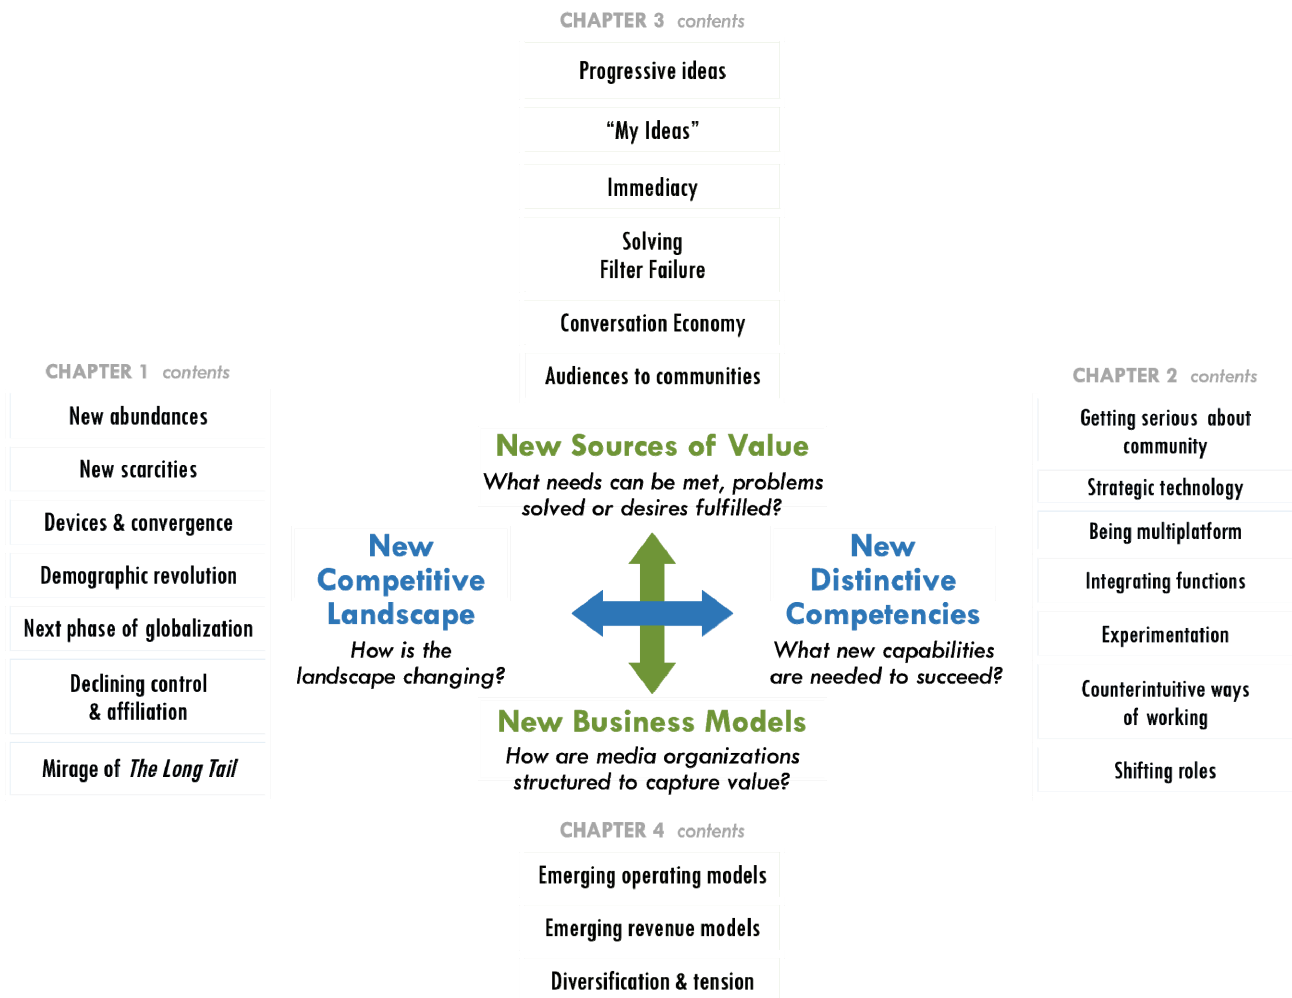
CHAPTER 3 contents

Progressive ideas

“My Ideas”

Immediacy

Solving Filter Failure

Conversation Economy

Audiences to communities

CHAPTER 1 contents

New abundances

New scarcities

Devices & convergence

Demographic revolution

Next phase of globalization

Declining control & affiliation

Mirage of *The Long Tail*

New Sources of Value

What needs can be met, problems solved or desires fulfilled?

New Competitive Landscape

How is the landscape changing?

New Distinctive Competencies

What new capabilities are needed to succeed?

New Business Models

How are media organizations structured to capture value?

CHAPTER 2 contents

Getting serious about community

Strategic technology

Being multiplatform

Integrating functions

Experimentation

Counterintuitive ways of working

Shifting roles

CHAPTER 4 contents

Emerging operating models

Emerging revenue models

Diversification & tension